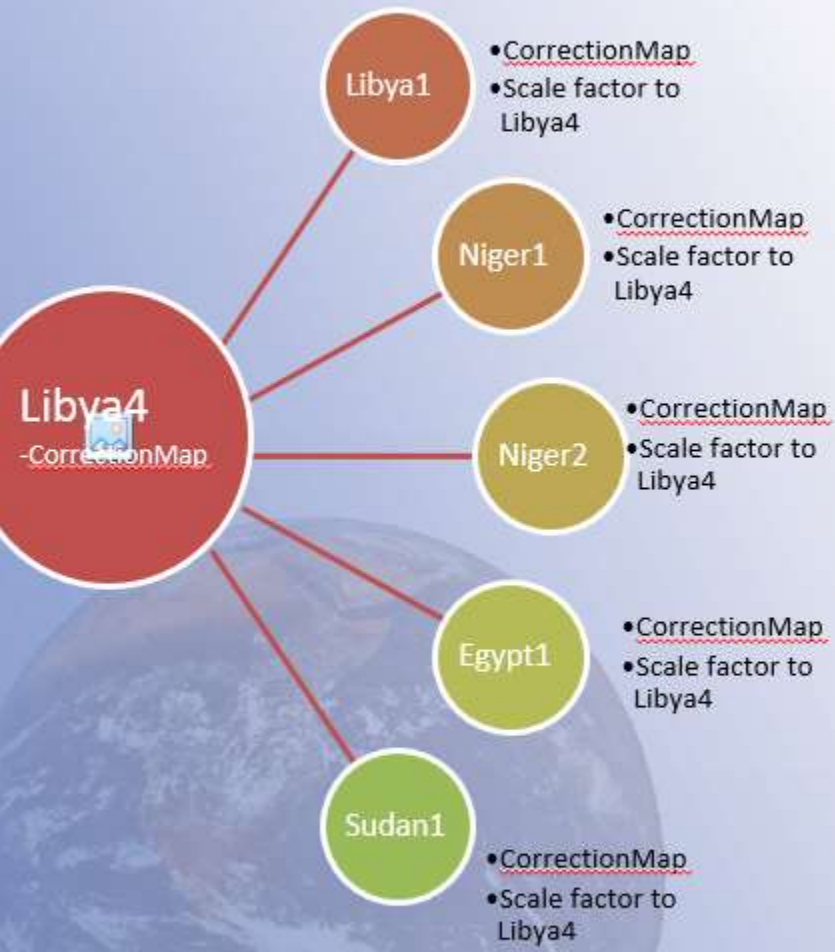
Libya4
-CorrectionMap

Libya1
•CorrectionMap
•Scale factor to Libya4

Niger1
•CorrectionMap
•Scale factor to Libya4

Niger2
•CorrectionMap
•Scale factor to Libya4

Egypt1
•CorrectionMap
•Scale factor to Libya4

Sudan1
•CorrectionMap
•Scale factor to Libya4